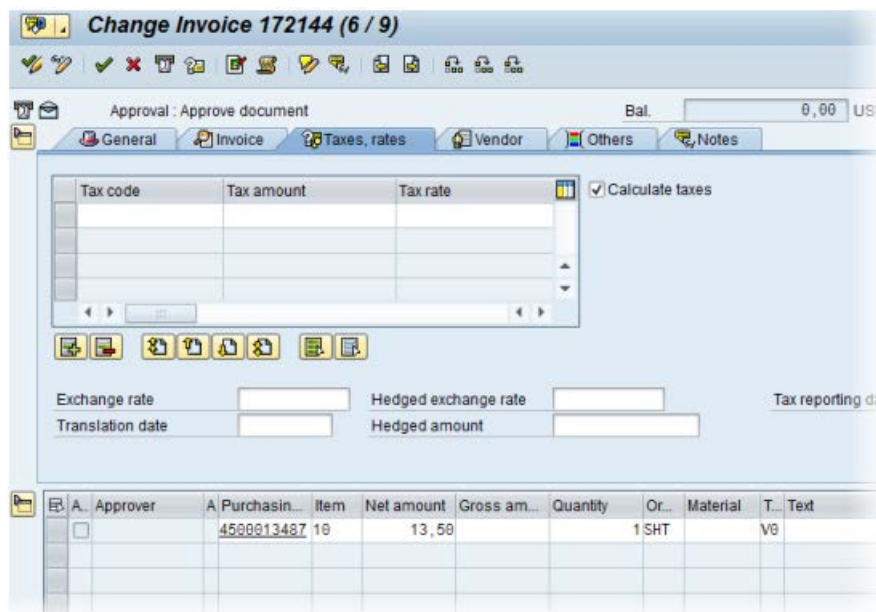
Change Invoice 172144 (6 / 9)

Approval : Approve document

Bal. 0,00 US

General | Invoice | Taxes, rates | Vendor | Others | Notes

| Tax code | Tax amount | Tax rate |
|---|---|---|
| | | |
| | | |
| | | |
| | | |

Calculate taxes

Exchange rate

Translation date

Hedged exchange rate

Hedged amount

Tax reporting d

| A.. | Approver | A | Purchasin... | Item | Net amount | Gross am... | Quantity | Or... | Material | T... | Text |
|---|---|---|---|---|---|---|---|---|---|---|---|
| | | | 4500013487 | 10 | 13,50 | | 1 | SHT | | V0 | |